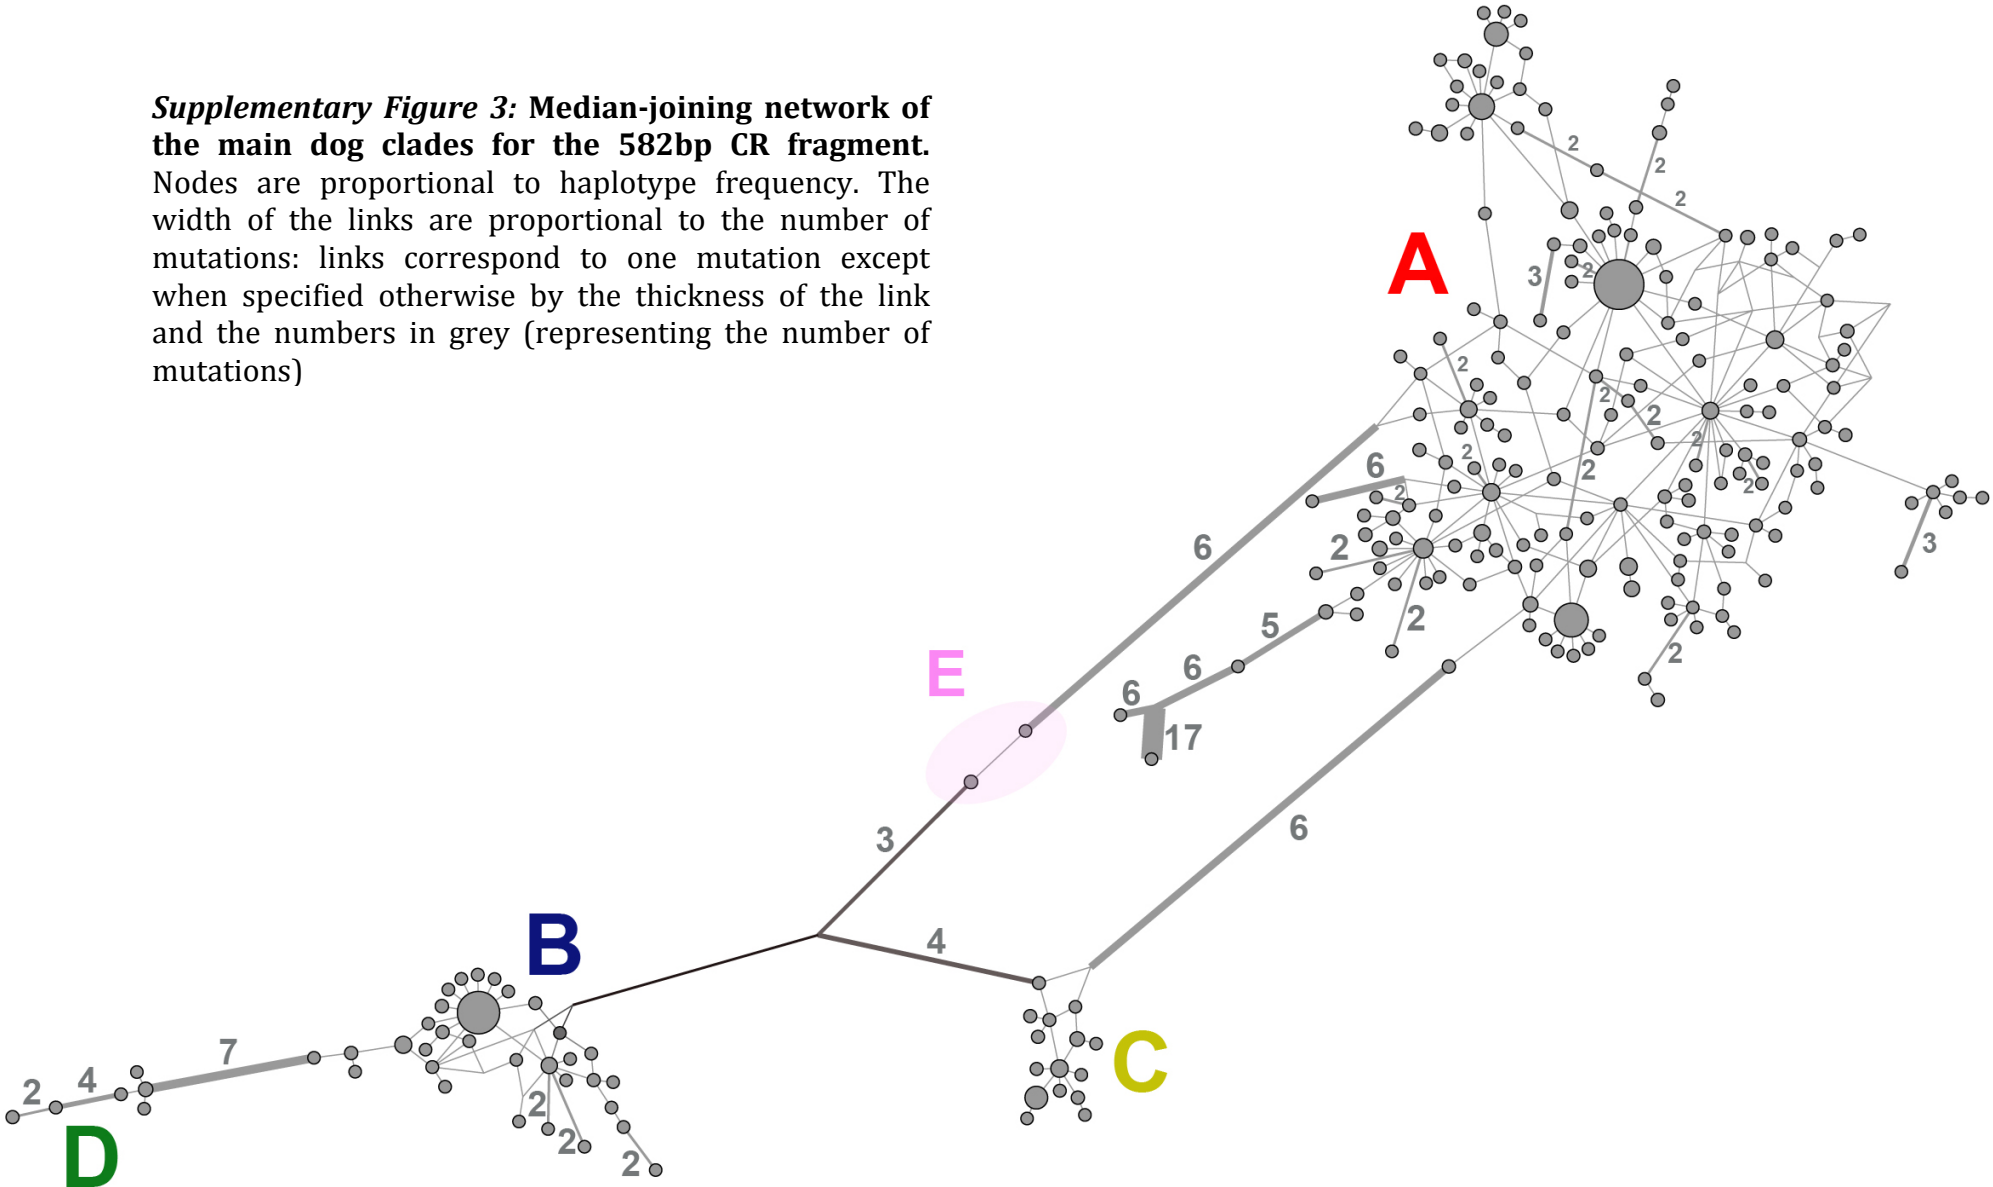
***Supplementary Figure 3:*** **Median-joining network of the main dog clades for the 582bp CR fragment.** Nodes are proportional to haplotype frequency. The width of the links are proportional to the number of mutations: links correspond to one mutation except when specified otherwise by the thickness of the link and the numbers in grey (representing the number of mutations)

A

2
2
2
3
2
2
2
2
2
2
2
2
6
2
2
2
2
3
2
6
5
6
2
6
17
6

E

3

4

B

C

7
2
4
2
2
2

D